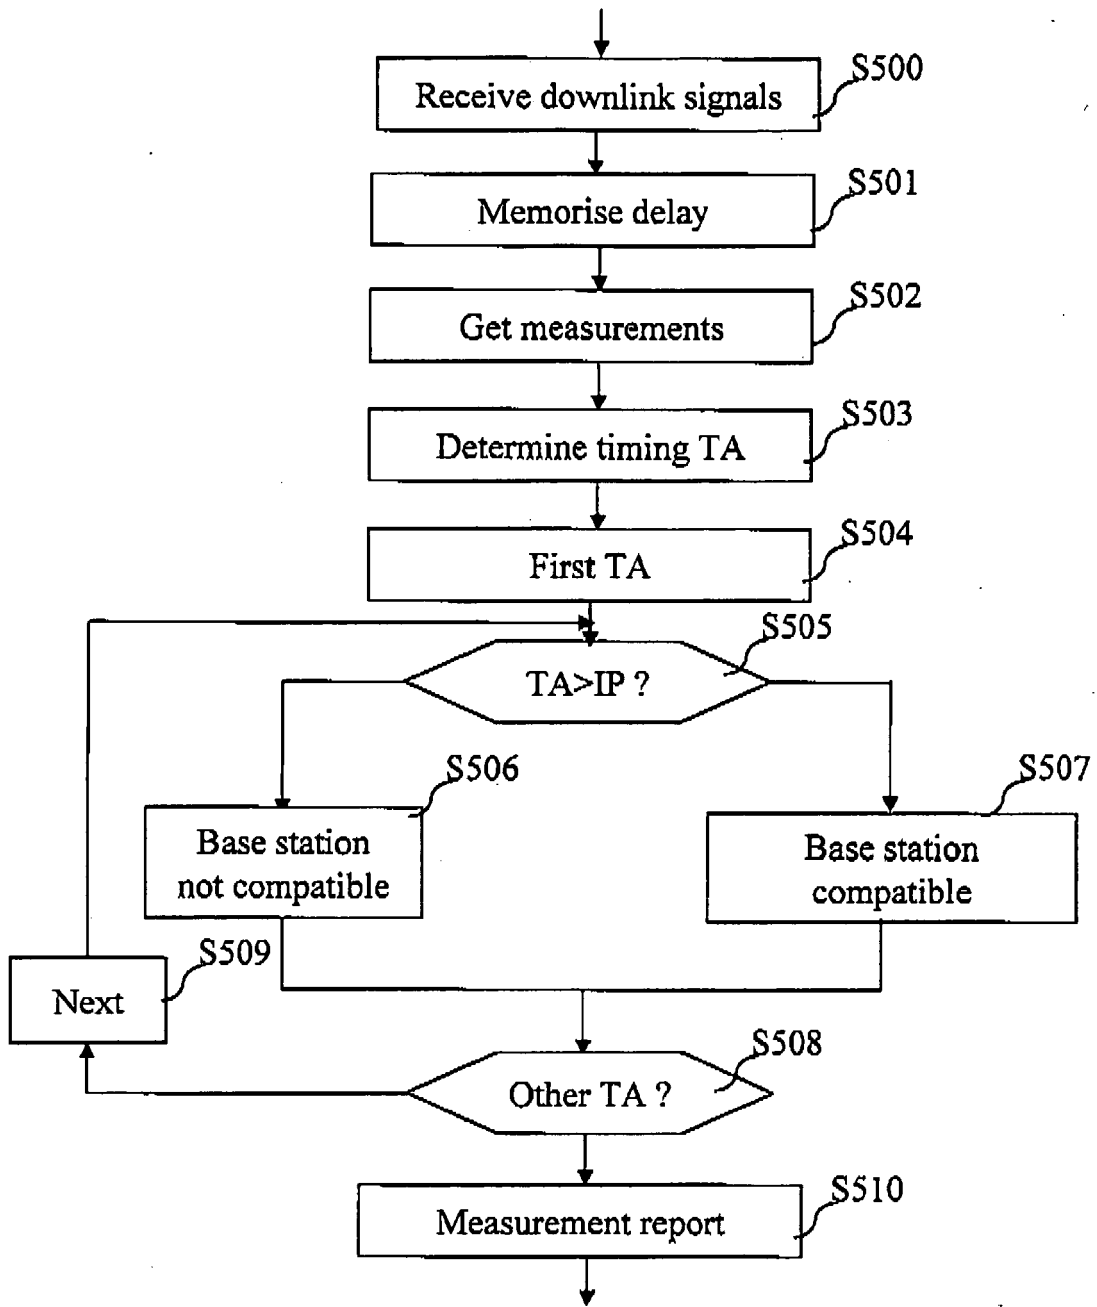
Receive downlink signals
S500

Memorise delay
S501

Get measurements
S502

Determine timing TA
S503

First TA
S504

TA>IP ?
S505

Base station not compatible
S506

Base station compatible
S507

Next
S509

Other TA ?
S508

Measurement report
S510